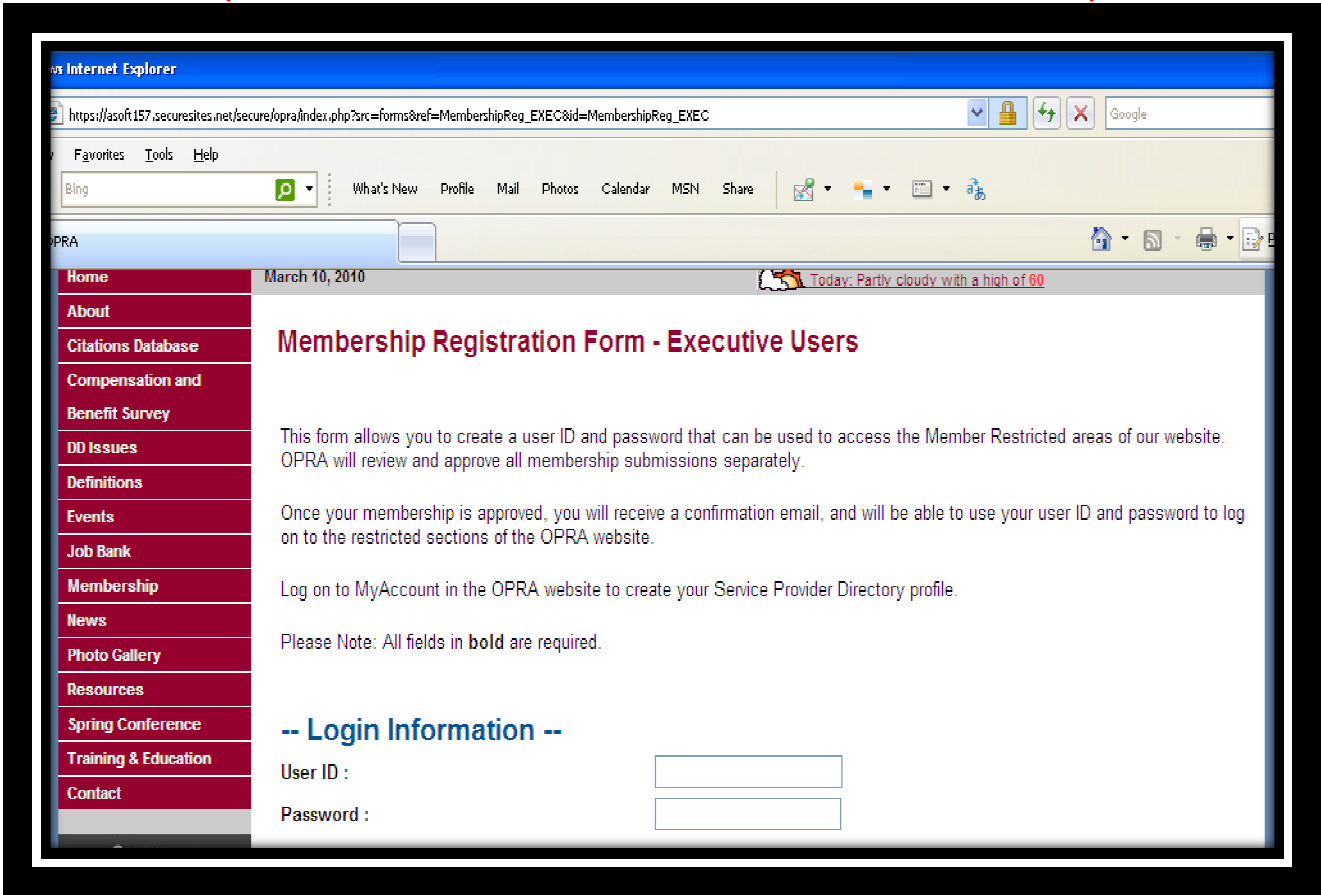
ws Internet Explorer

https://asoft157.securesites.net/secure/opra/index.php?src=forms&ref=MembershipReg_EXEC&id=MembershipReg_EXEC

Google

Favorites Tools Help

Bing

What's New Profile Mail Photos Calendar MSN Share

PRA

Home
About
Citations Database
Compensation and Benefit Survey
DD Issues
Definitions
Events
Job Bank
Membership
News
Photo Gallery
Resources
Spring Conference
Training & Education
Contact

March 10, 2010

Today: Partly cloudy with a high of 60

Membership Registration Form - Executive Users

This form allows you to create a user ID and password that can be used to access the Member Restricted areas of our website. OPRA will review and approve all membership submissions separately.

Once your membership is approved, you will receive a confirmation email, and will be able to use your user ID and password to log on to the restricted sections of the OPRA website.

Log on to MyAccount in the OPRA website to create your Service Provider Directory profile.

Please Note: All fields in **bold** are required.

-- Login Information --

User ID :

Password :